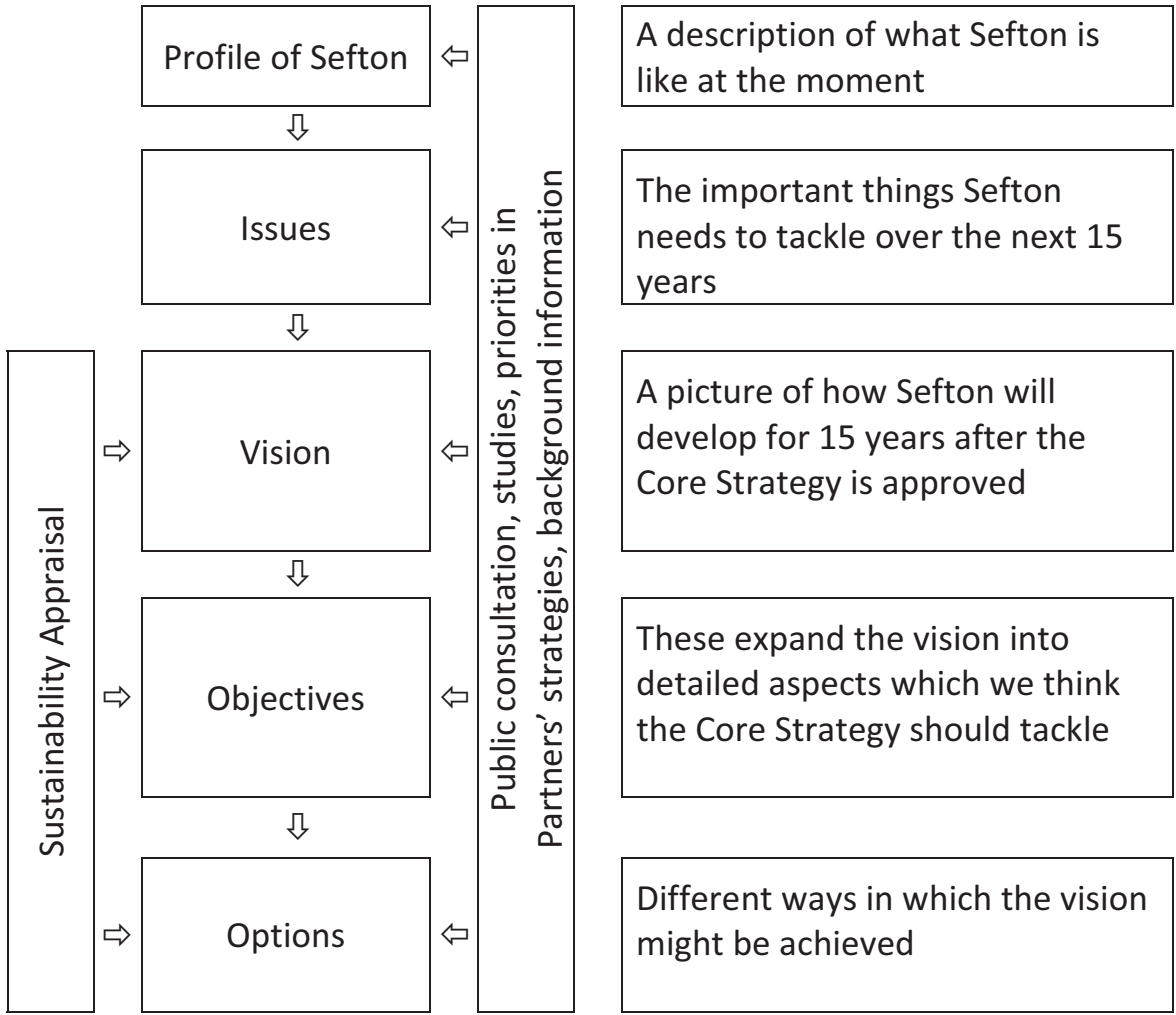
Profile of Sefton

A description of what Sefton is like at the moment

Issues

The important things Sefton needs to tackle over the next 15 years

Vision

A picture of how Sefton will develop for 15 years after the Core Strategy is approved

Objectives

These expand the vision into detailed aspects which we think the Core Strategy should tackle

Options

Different ways in which the vision might be achieved

Sustainability Appraisal

Public consultation, studies, priorities in Partners' strategies, background information